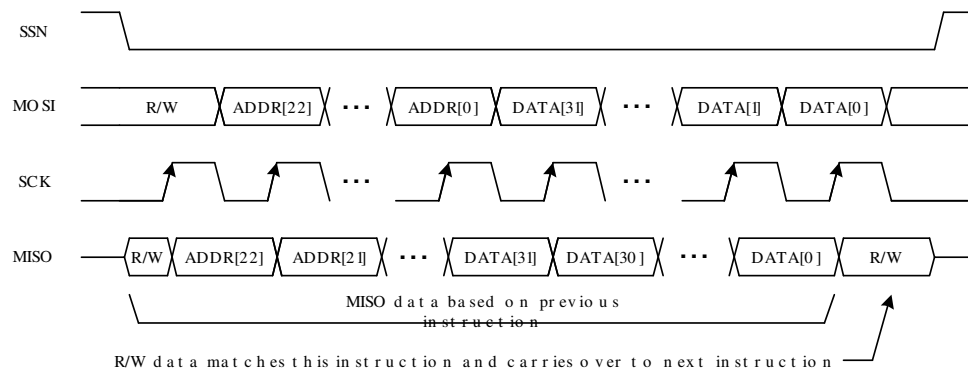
SSN

MOSI

R/W

ADDR[22]

···

ADDR[0]

DATA[31]

···

DATA[1]

DATA[0]

SCK

···

···

MISO

R/W

ADDR[22]

ADDR[21]

···

DATA[31]

DATA[30]

···

DATA[0]

R/W

MISO data based on previous instruction

R/W data matches this instruction and carries over to next instruction